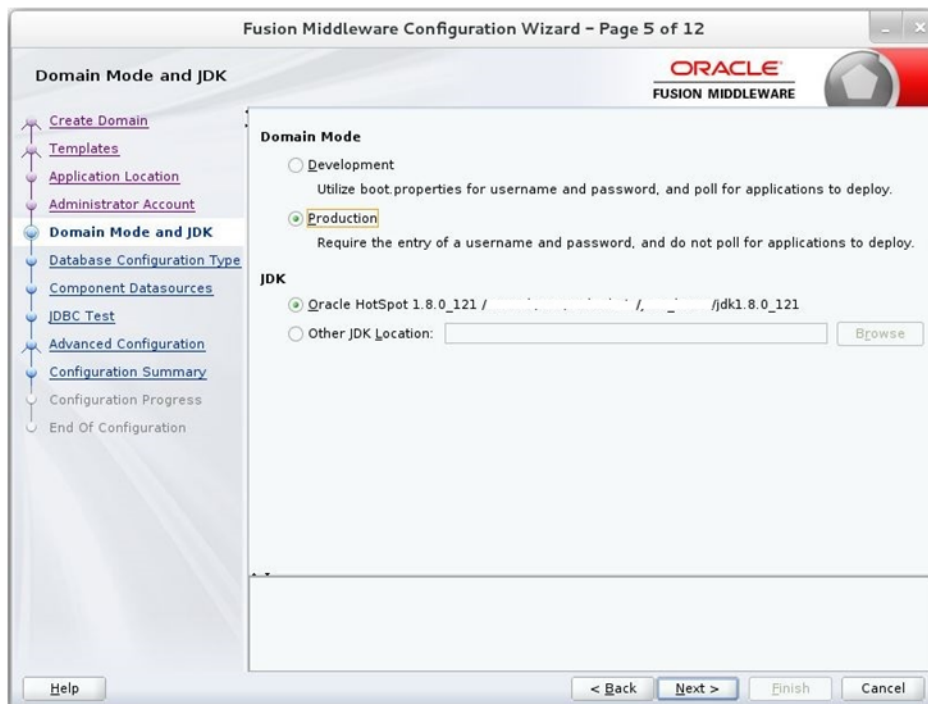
Fusion Middleware Configuration Wizard - Page 5 of 12

Domain Mode and JDK

ORACLE
FUSION MIDDLEWARE

Create Domain
Templates
Application Location
Administrator Account
Domain Mode and JDK
Database Configuration Type
Component Datasources
JDBC Test
Advanced Configuration
Configuration Summary
Configuration Progress
End Of Configuration

Domain Mode

Development
Utilize boot.properties for username and password, and poll for applications to deploy.

Production
Require the entry of a username and password, and do not poll for applications to deploy.

JDK

Oracle HotSpot 1.8.0_121 / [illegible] / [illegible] /jdk1.8.0_121
Other JDK Location:
Browse

Help
< Back
Next >
Finish
Cancel